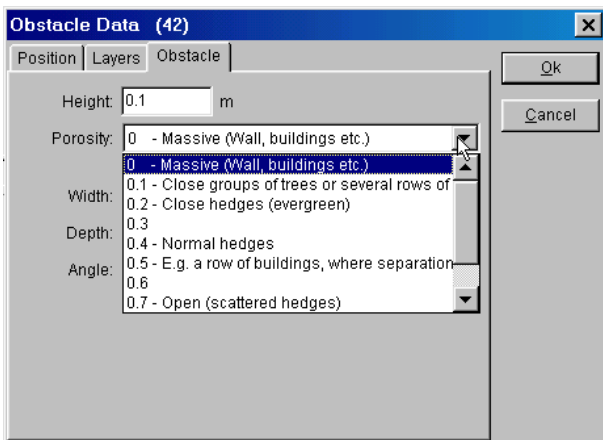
Obstacle Data (42)

Position | Layers | Obstacle

Ok

Cancel

Height: 0.1 m

Porosity: 0 - Massive (Wall, buildings etc.)

0 - Massive (Wall, buildings etc.)
0.1 - Close groups of trees or several rows of
0.2 - Close hedges (evergreen)
0.3
0.4 - Normal hedges
0.5 - E.g. a row of buildings, where separation
0.6
0.7 - Open (scattered hedges)

Width:

Depth:

Angle: